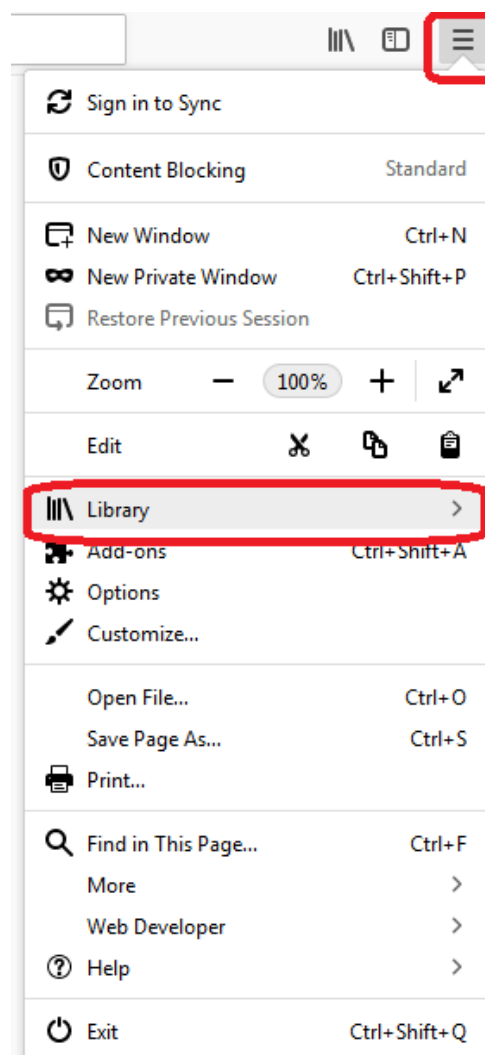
Sign in to Sync

Content Blocking Standard

New Window Ctrl+N
New Private Window Ctrl+Shift+P
Restore Previous Session

Zoom — 100% +

Edit

Library >
Add-ons Ctrl+Shift+A
Options
Customize...

Open File... Ctrl+O
Save Page As... Ctrl+S
Print...

Find in This Page... Ctrl+F
More >
Web Developer >
Help >

Exit Ctrl+Shift+Q